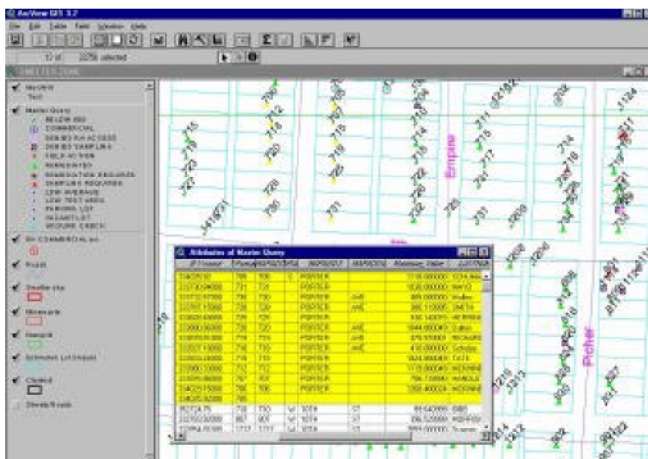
ArcView GIS 3.2

File Edit Table Field Window Help

0 of 2256 selected

Master Query
Test

Master Query
BELOW 400
COMMERCIAL
DENIED RA ACCESS
DENIED SAMPLING
FIELD ACTION
REMEDIATED
REMEDIATION REQUIRED
SAMPLING REQUIRED
LOW AVERAGE
LOW TEST AREA
PARKING LOT
VACANT LOT
GROUND CHECK

Pcuts

Streets

Empire

Picher

Attributes of Master Query

| | | | | | | | |
|---|---|---|---|---|---|---|---|
| 1343010 | 706 | 706 | | PORTER | | 1110.000000 | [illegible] |
| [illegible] | 731 | 731 | | PORTER | | 1035.000000 | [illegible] |
| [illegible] | 720 | 720 | | PORTER | AVE | 889.000000 | Waller |
| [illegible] | 735 | 735 | | PORTER | AVE | 300.110000 | SMITH |
| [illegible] | 729 | 729 | | PORTER | | 530.140000 | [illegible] |
| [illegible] | 726 | 726 | | PORTER | AVE | 1044.000000 | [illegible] |
| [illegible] | 719 | 719 | | PORTER | AVE | 478.930000 | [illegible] |
| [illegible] | 716 | 716 | | PORTER | AVE | 410.000000 | Schultz |
| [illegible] | 715 | 715 | | PORTER | | 1424.000000 | TATE |
| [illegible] | 712 | 712 | | PORTER | | 1110.000000 | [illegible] |
| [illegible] | 707 | 707 | | PORTER | | 706.130000 | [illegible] |
| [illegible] | 704 | 704 | | PORTER | | 1268.400000 | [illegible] |
| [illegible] | 705 | | | | | | |
| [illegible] | 733 | 733 | W | 10TH | ST | 80.640000 | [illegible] |
| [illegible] | 907 | 907 | W | 10TH | ST | 596.520000 | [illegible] |
| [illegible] | 1217 | 1217 | W | 10TH | ST | 550.000000 | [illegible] |